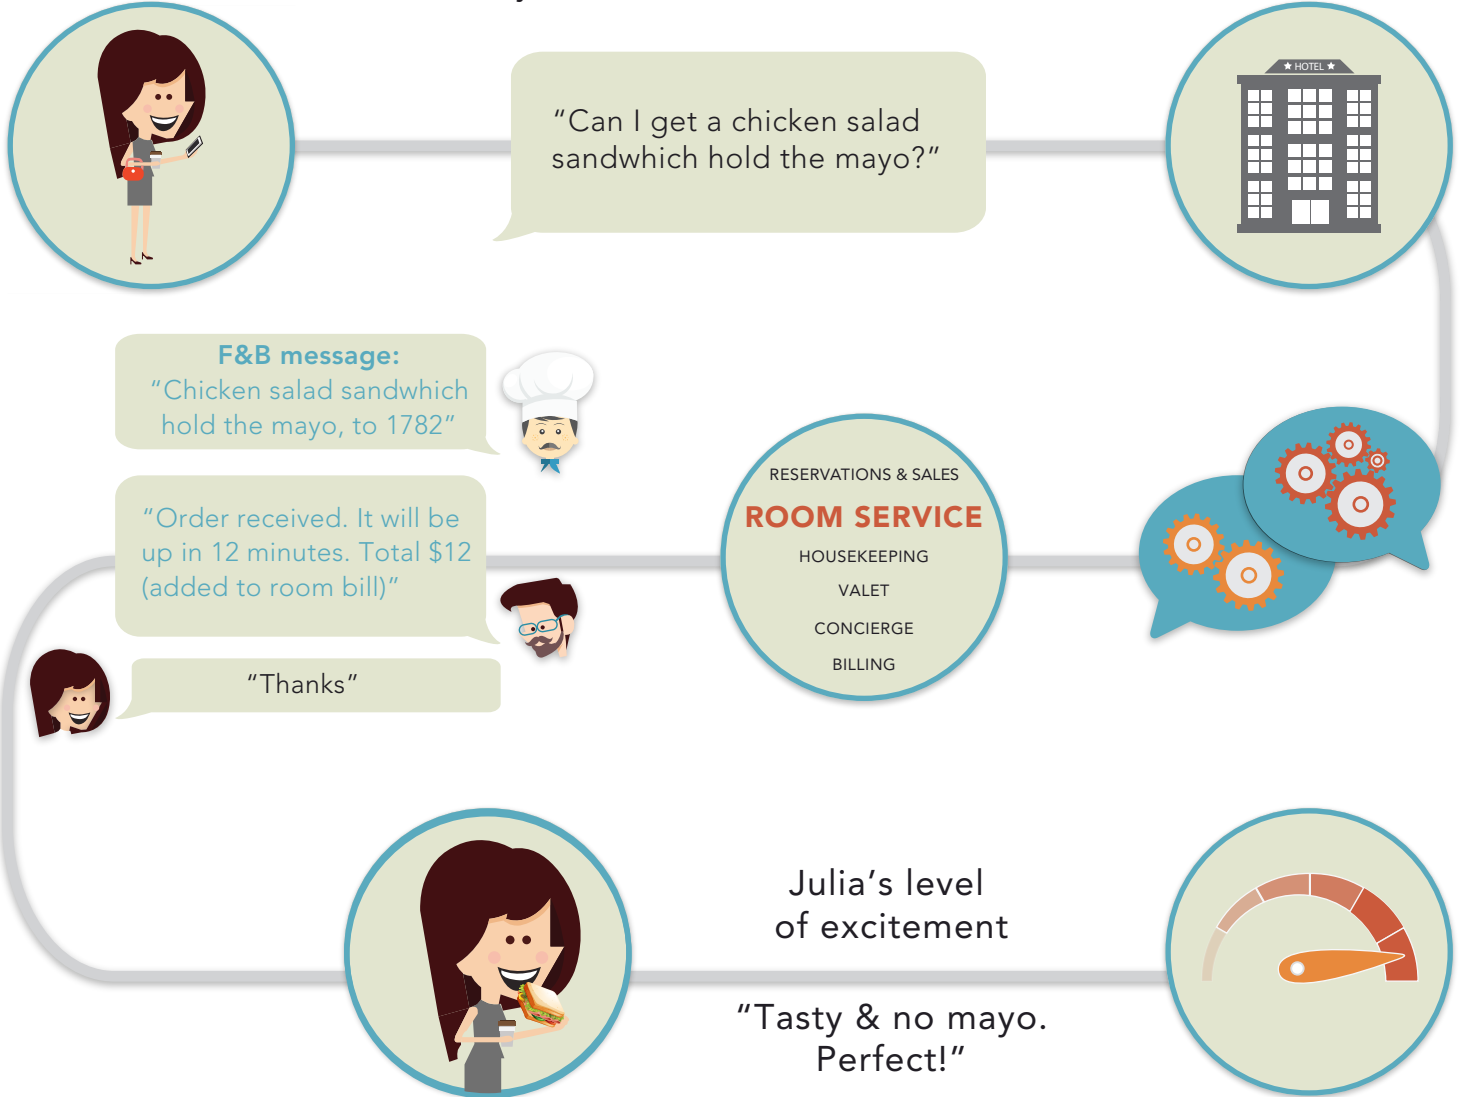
"Can I get a chicken salad sandwhich hold the mayo?"

★ HOTEL ★

F&B message:
"Chicken salad sandwhich hold the mayo, to 1782"

RESERVATIONS & SALES
ROOM SERVICE
HOUSEKEEPING
VALET
CONCIERGE
BILLING

"Order received. It will be up in 12 minutes. Total $12 (added to room bill)"

"Thanks"

Julia's level of excitement

"Tasty & no mayo. Perfect!"